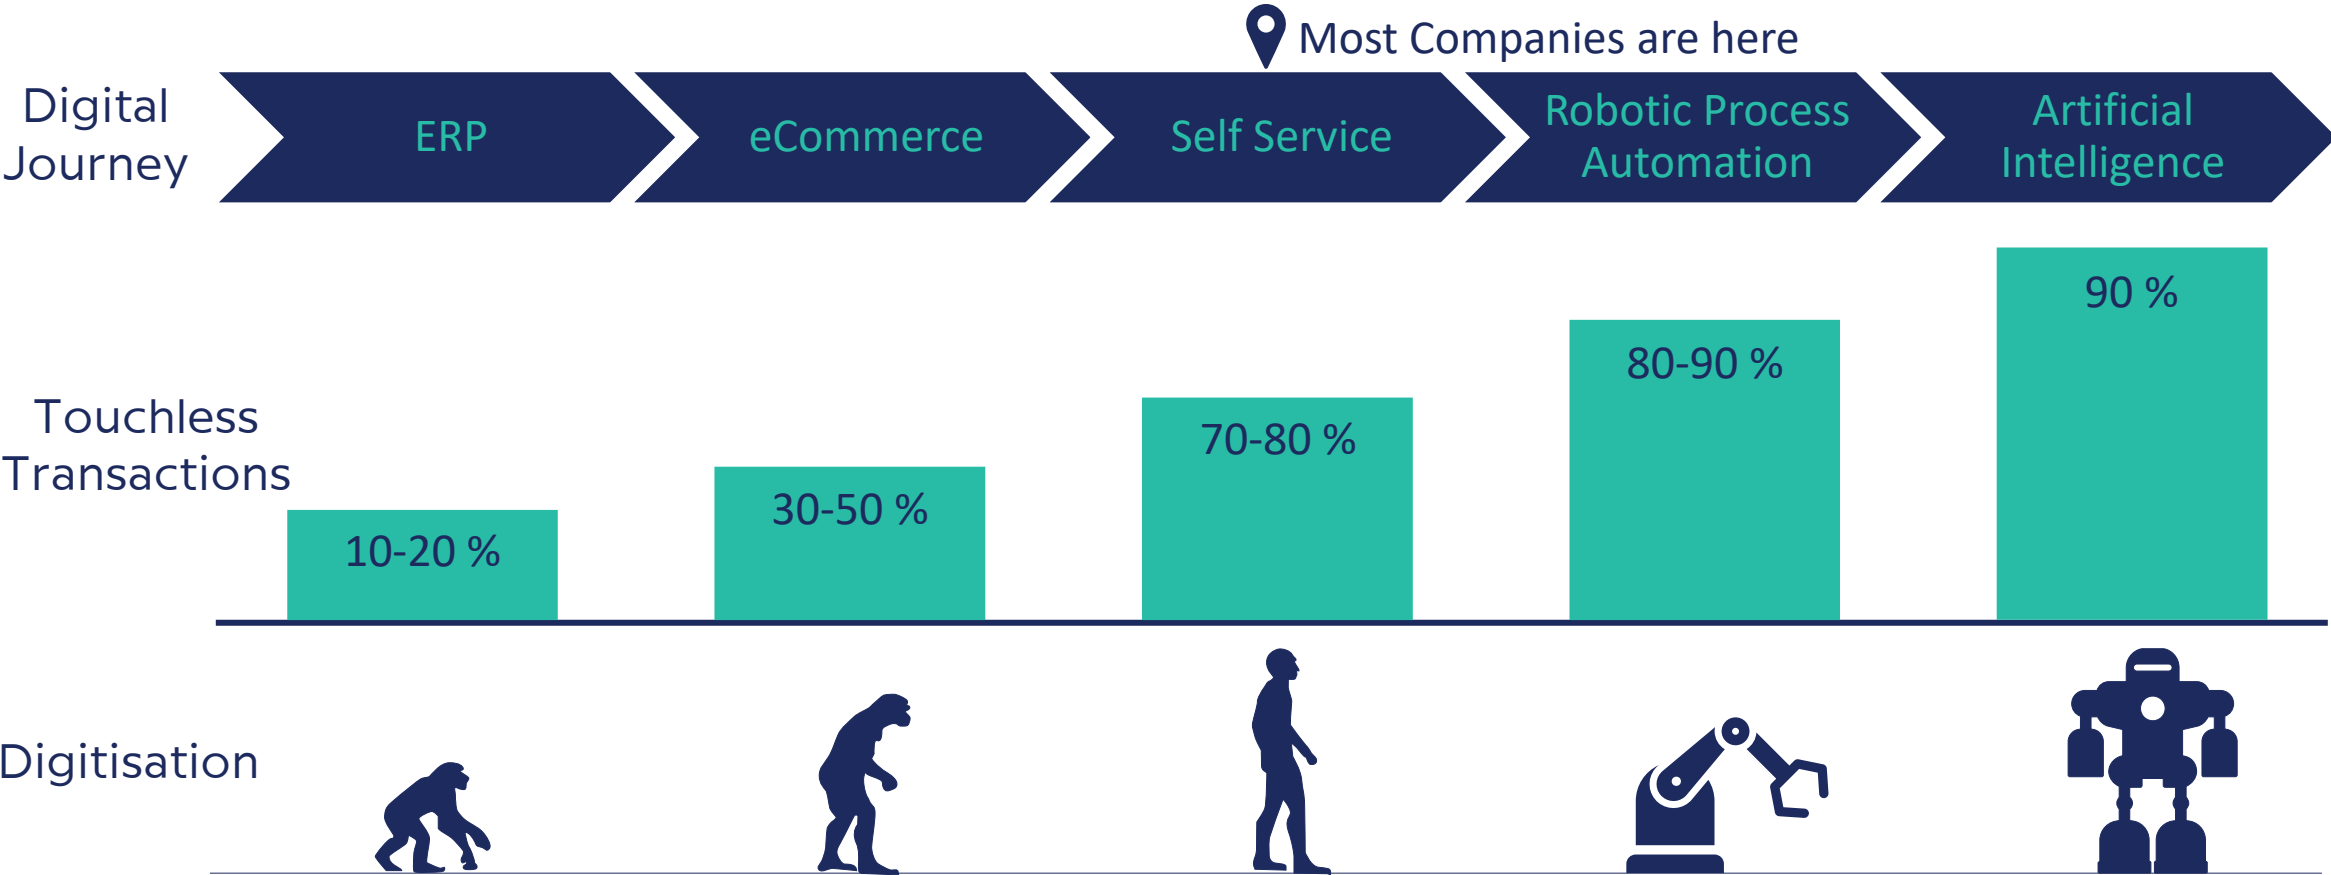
Most Companies are here

Digital Journey

ERP

eCommerce

Self Service

Robotic Process Automation

Artificial Intelligence

Touchless Transactions

10-20 %

30-50 %

70-80 %

80-90 %

90 %

Digitisation